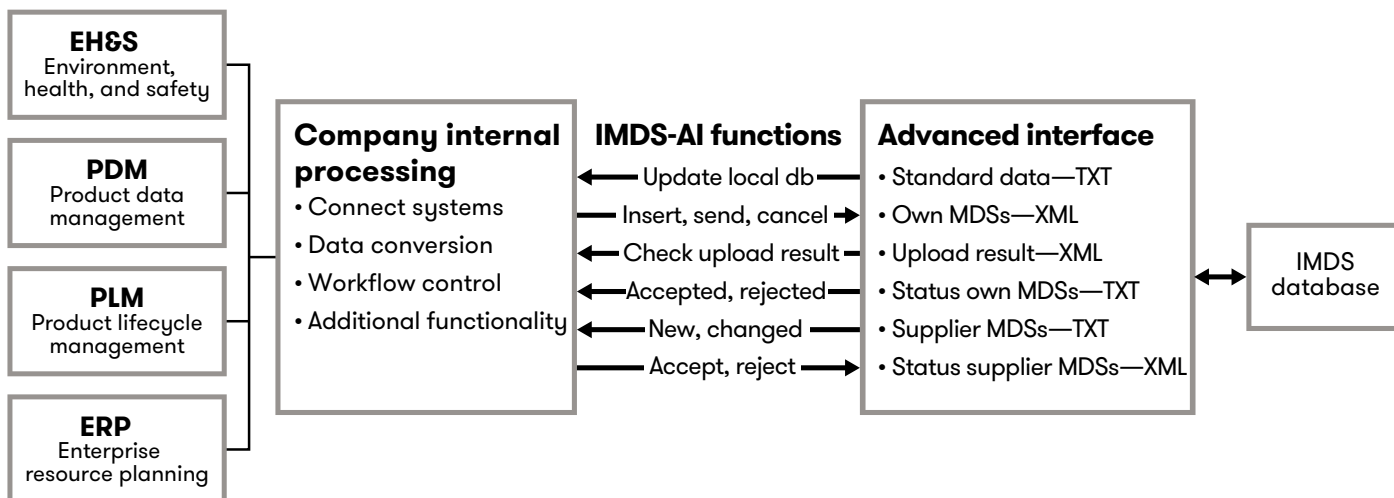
EH&S
Environment, health, and safety

PDM
Product data management

PLM
Product lifecycle management

ERP
Enterprise resource planning

Company internal processing
• Connect systems
• Data conversion
• Workflow control
• Additional functionality

IMDS-AI functions
Update local db
Insert, send, cancel
Check upload result
Accepted, rejected
New, changed
Accept, reject

Advanced interface
• Standard data—TXT
• Own MDSs—XML
• Upload result—XML
• Status own MDSs—TXT
• Supplier MDSs—TXT
• Status supplier MDSs—XML

IMDS database